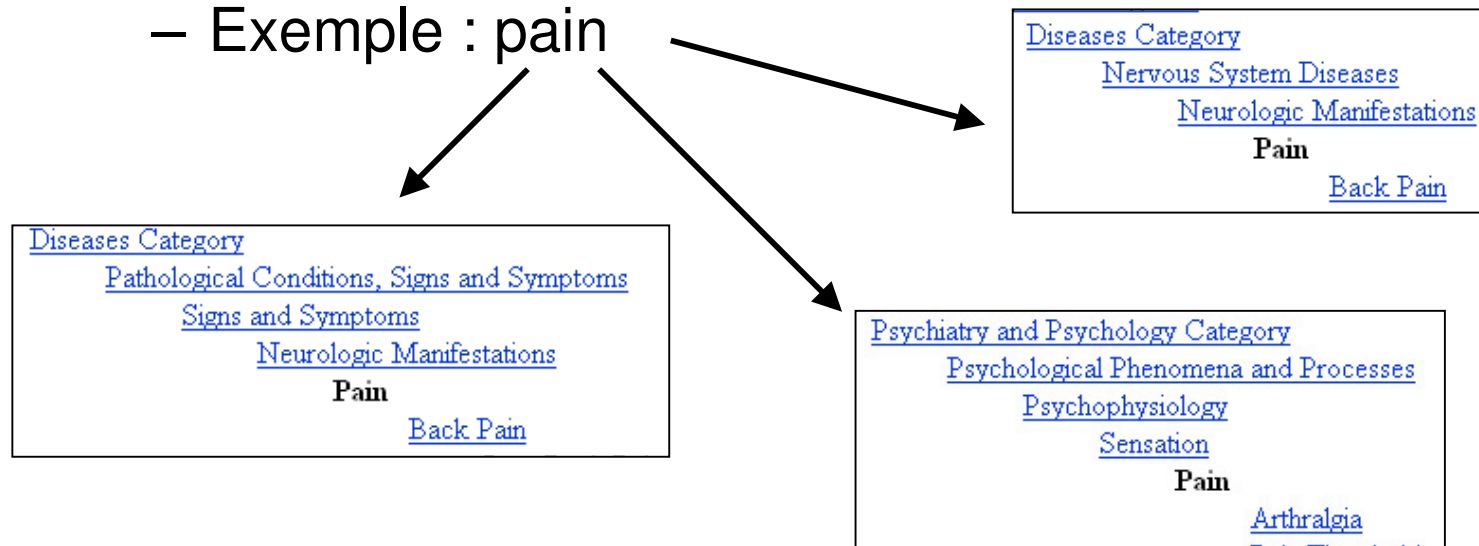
– Exemple : pain

Diseases Category
Nervous System Diseases
Neurologic Manifestations
Pain
Back Pain

Diseases Category
Pathological Conditions, Signs and Symptoms
Signs and Symptoms
Neurologic Manifestations
Pain
Back Pain

Psychiatry and Psychology Category
Psychological Phenomena and Processes
Psychophysiology
Sensation
Pain
Arthralgia
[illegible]